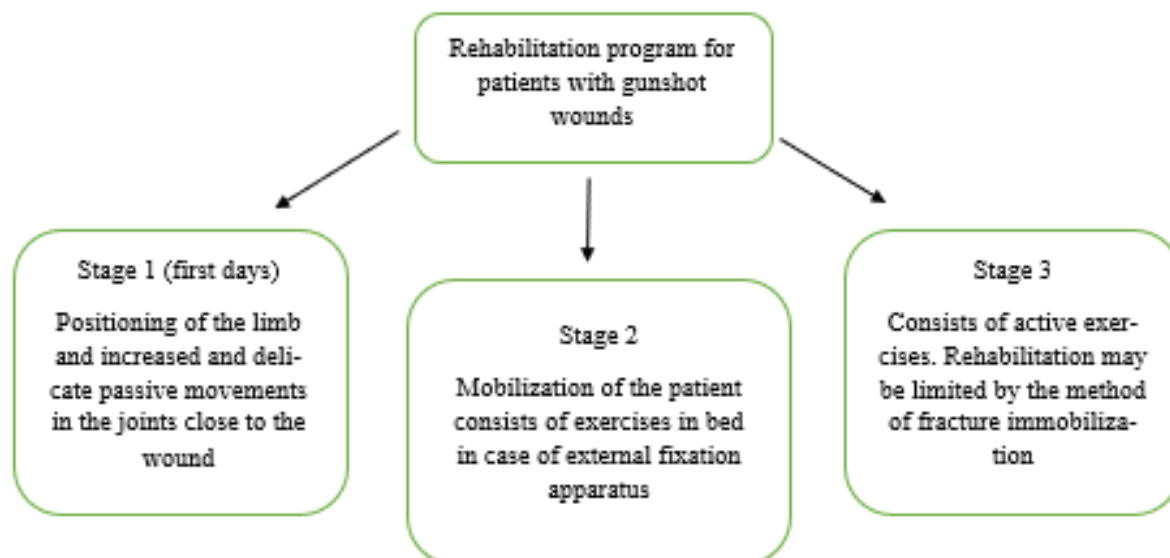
Rehabilitation program for patients with gunshot wounds

Stage 1 (first days)

Positioning of the limb and increased and delicate passive movements in the joints close to the wound

Stage 2

Mobilization of the patient consists of exercises in bed in case of external fixation apparatus

Stage 3

Consists of active exercises. Rehabilitation may be limited by the method of fracture immobilization